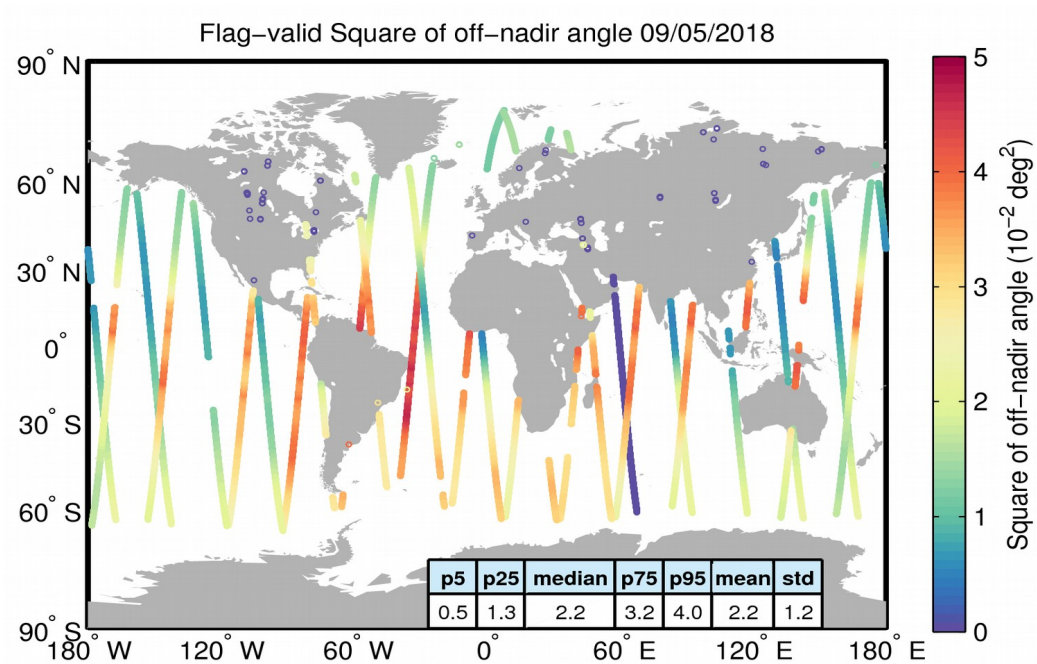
Flag-valid Square of off-nadir angle 09/05/2018

90° N
60° N
30° N
0°
30° S
60° S
90° S

180° W
120° W
60° W
0°
60° E
120° E
180° E

| p5 | p25 | median | p75 | p95 | mean | std |
|---|---|---|---|---|---|---|
| 0.5 | 1.3 | 2.2 | 3.2 | 4.0 | 2.2 | 1.2 |

Square of off-nadir angle ($10^{-2}$ deg$^2$)
5
4
3
2
1
0